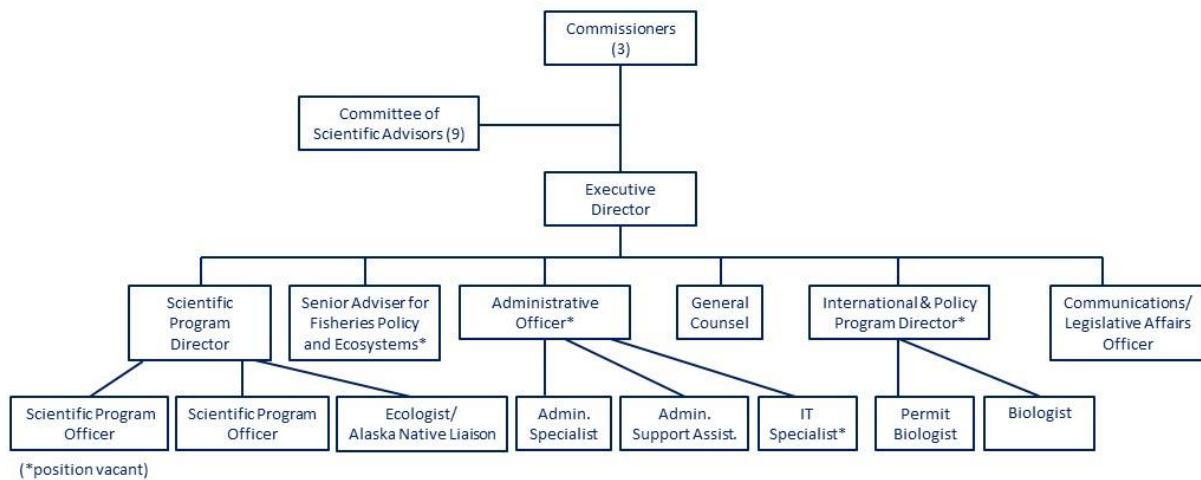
Commissioners (3)

Committee of Scientific Advisors (9)

Executive Director

Scientific Program Director

Senior Adviser for Fisheries Policy and Ecosystems*

Administrative Officer*

General Counsel

International & Policy Program Director*

Communications/ Legislative Affairs Officer

Scientific Program Officer

Scientific Program Officer

Ecologist/ Alaska Native Liaison

Admin. Specialist

Admin. Support Assist.

IT Specialist*

Permit Biologist

Biologist

(*position vacant)